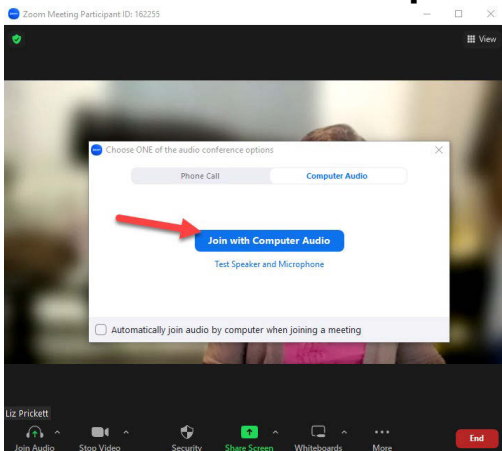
Zoom Meeting Participant ID: 162255

View

Choose ONE of the audio conference options

Phone Call

Computer Audio

Join with Computer Audio

Test Speaker and Microphone

Automatically join audio by computer when joining a meeting

Liz Prickett

Join Audio

Stop Video

Security

Share Screen

Whiteboards

More

End